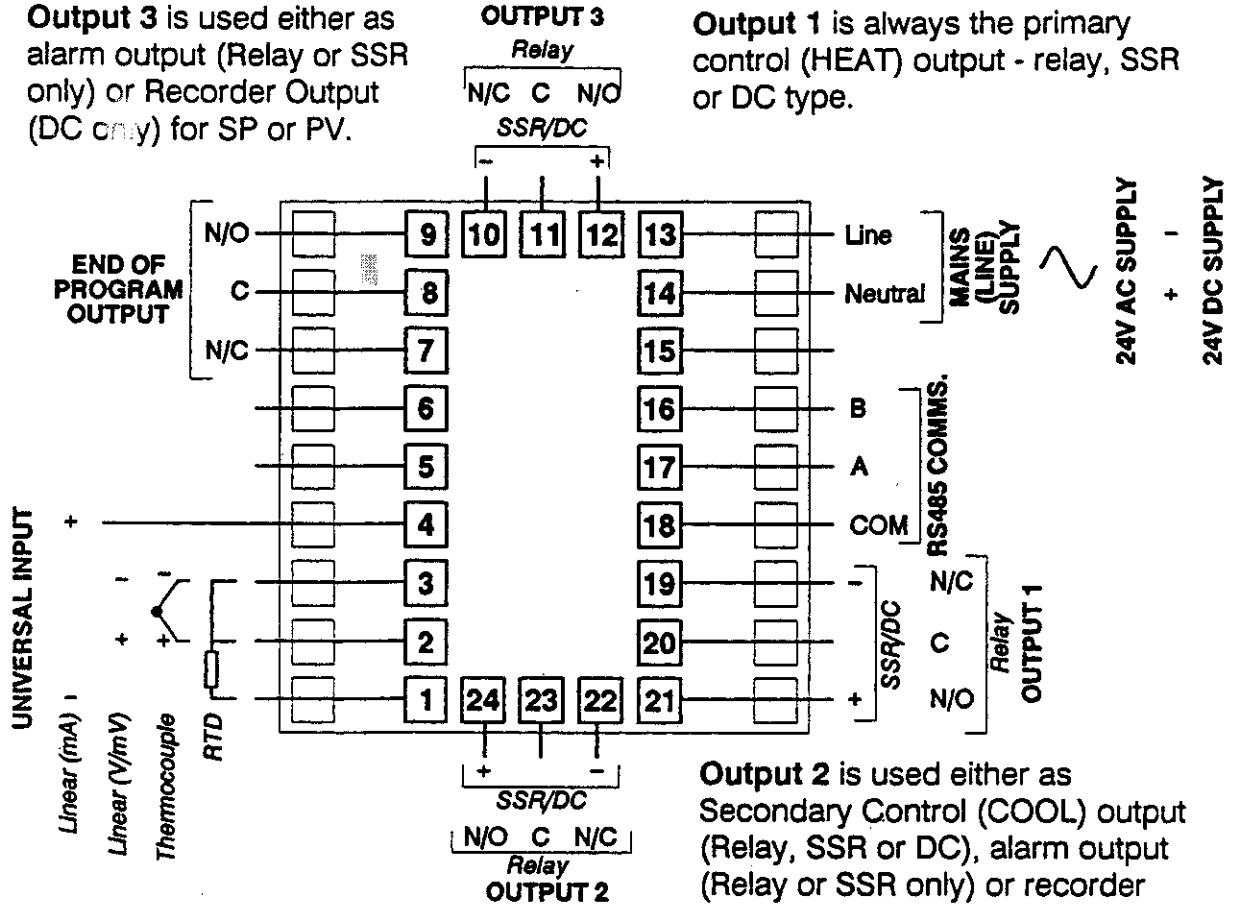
**Output 3** is used either as alarm output (Relay or SSR only) or Recorder Output (DC only) for SP or PV.

OUTPUT 3
Relay
N/C C N/O
SSR/DC
– +

**Output 1** is always the primary control (HEAT) output - relay, SSR or DC type.

N/O
C
N/C
END OF PROGRAM OUTPUT

9 10 11 12 13
8 14
7 15
6 16
5 17
4 18
3 19
2 20
1 24 23 22 21

Line
Neutral
MAINS (LINE) SUPPLY
24V AC SUPPLY
– +
24V DC SUPPLY

B
A
COM
RS485 COMMS.

–
+
SSR/DC
N/C
C
N/O
Relay
OUTPUT 1

UNIVERSAL INPUT
+
–
+
–
+
Linear (mA)
Linear (V/mV)
Thermocouple
RTD

+ –
SSR/DC
N/O C N/C
Relay
OUTPUT 2

**Output 2** is used either as Secondary Control (COOL) output (Relay, SSR or DC), alarm output (Relay or SSR only) or recorder